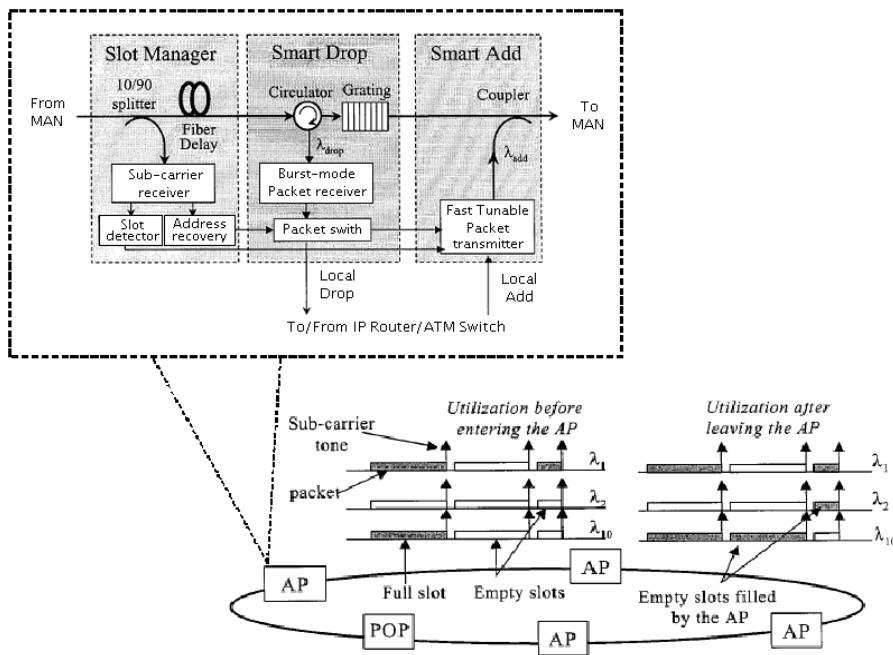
Slot Manager

Smart Drop

Smart Add

10/90 splitter

From MAN

Fiber Delay

Circulator

Grating

Coupler

To MAN

$\lambda_{drop}$

$\lambda_{add}$

Sub-carrier receiver

Burst-mode Packet receiver

Slot detector

Address recovery

Packet swith

Fast Tunable Packet transmitter

Local Drop

Local Add

To/From IP Router/ATM Switch

Sub-carrier tone

Utilization before entering the AP

Utilization after leaving the AP

packet

$\lambda_1$

$\lambda_2$

$\lambda_{10}$

$\lambda_1$

$\lambda_2$

$\lambda_{10}$

AP

Full slot

Empty slots

AP

Empty slots filled by the AP

POP

AP

AP